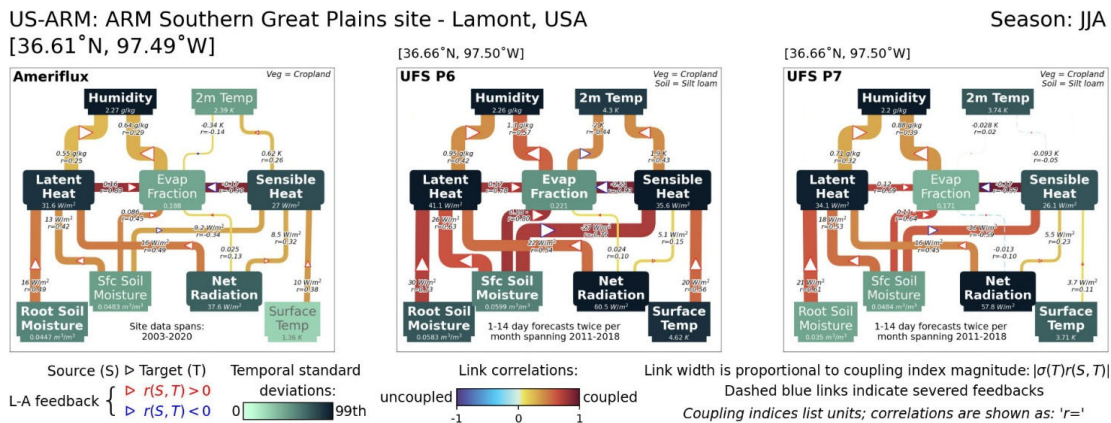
US-ARM: ARM Southern Great Plains site - Lamont, USA
[36.61°N, 97.49°W]

Season: JJA

Ameriflux
Veg = Cropland

Humidity
2.27 g/kg

2m Temp
2.39 K

0.64 g/kg
r=0.29

-0.34 K
r=-0.14

0.55 g/kg
r=0.25

0.62 K
r=0.26

Latent Heat
31.6 W/m²

Evap Fraction
0.188

Sensible Heat
27 W/m²

13 W/m²
r=0.42

0.086
r=0.45

0.2 W/m²
r=-0.34

16 W/m²
r=0.49

0.025
r=0.13

8.5 W/m²
r=0.32

16 W/m²
r=0.49

10 W/m²
r=0.38

Sfc Soil Moisture
0.0483 m³/m³

Net Radiation
37.6 W/m²

Root Soil Moisture
0.0447 m³/m³

Site data spans: 2003-2020

Surface Temp
1.36 K

[36.66°N, 97.50°W]

UFS P6
Veg = Cropland
Soil = Silt loam

Humidity
2.26 g/kg

2m Temp
4.3 K

1.3 g/kg
r=0.57

-2 K
r=-0.44

0.95 g/kg
r=0.42

1.9 K
r=0.43

Latent Heat
41.1 W/m²

Evap Fraction
0.221

Sensible Heat
35.6 W/m²

26 W/m²
r=0.63

22 W/m²
r=0.54

-27 W/m²
r=-0.45

0.024
r=0.10

5.1 W/m²
r=0.15

30 W/m²
r=0.52

20 W/m²
r=0.56

Sfc Soil Moisture
0.0599 m³/m³

Net Radiation
60.5 W/m²

Root Soil Moisture
0.0583 m³/m³

1-14 day forecasts twice per month spanning 2011-2018

Surface Temp
4.62 K

[36.66°N, 97.50°W]

UFS P7
Veg = Cropland
Soil = Silt loam

Humidity
2.21 g/kg

2m Temp
3.74 K

0.88 g/kg
r=0.39

-0.028 K
r=0.02

0.71 g/kg
r=0.32

-0.093 K
r=-0.05

Latent Heat
34.1 W/m²

Evap Fraction
0.171

Sensible Heat
26.1 W/m²

18 W/m²
r=0.53

16 W/m²
r=0.45

-0.013
r=-0.10

5.5 W/m²
r=0.23

21 W/m²
r=0.61

3.7 W/m²
r=0.11

Sfc Soil Moisture
0.0484 m³/m³

Net Radiation
57.8 W/m²

Root Soil Moisture
0.035 m³/m³

1-14 day forecasts twice per month spanning 2011-2018

Surface Temp
3.71 K

Source (S) ▷ Target (T)

L-A feedback { ▷ $r(S,T) > 0$
▷ $r(S,T) < 0$

Temporal standard deviations:
0 99th

Link correlations:
uncoupled coupled
-1 0 1

Link width is proportional to coupling index magnitude: $|\sigma(T)r(S,T)|$
Dashed blue links indicate severed feedbacks
Coupling indices list units; correlations are shown as: 'r='